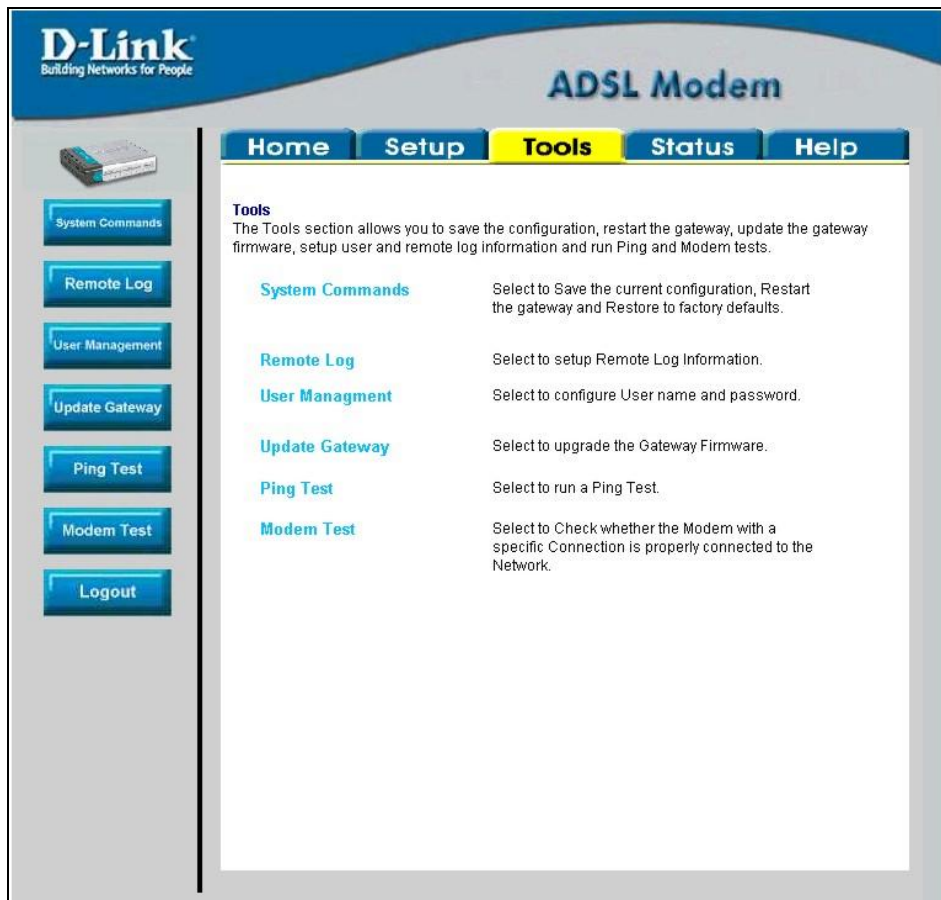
D-Link
Building Networks for People

ADSL Modem

Home Setup Tools Status Help

System Commands
Remote Log
User Management
Update Gateway
Ping Test
Modem Test
Logout

Tools
The Tools section allows you to save the configuration, restart the gateway, update the gateway firmware, setup user and remote log information and run Ping and Modem tests.

| | |
|---|---|
| System Commands | Select to Save the current configuration, Restart the gateway and Restore to factory defaults. |
| Remote Log | Select to setup Remote Log Information. |
| User Managment | Select to configure User name and password. |
| Update Gateway | Select to upgrade the Gateway Firmware. |
| Ping Test | Select to run a Ping Test. |
| Modem Test | Select to Check whether the Modem with a specific Connection is properly connected to the Network. |